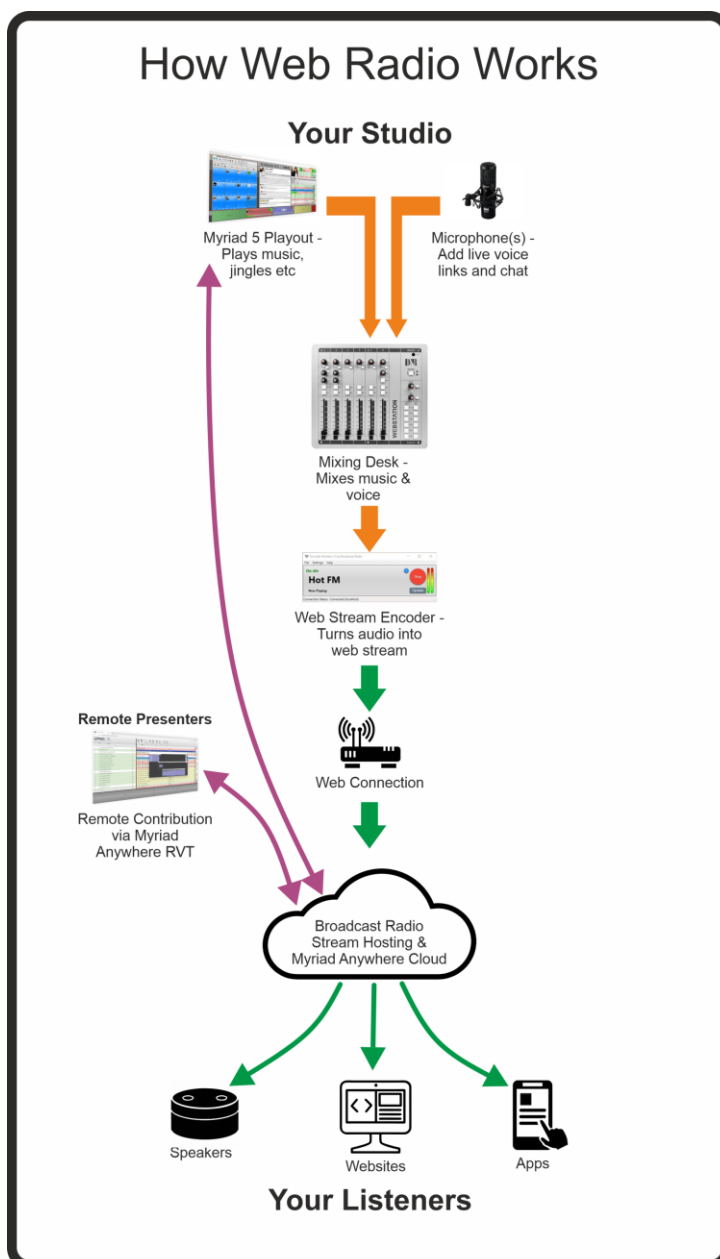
How Web Radio Works

Your Studio

Myriad 5 Playout - Plays music, jingles etc

Microphone(s) - Add live voice links and chat

Mixing Desk - Mixes music & voice

Hot FM

Web Stream Encoder - Turns audio into web stream

Web Connection

Remote Presenters

Remote Contribution via Myriad Anywhere RVT

Broadcast Radio Stream Hosting & Myriad Anywhere Cloud

Speakers

Websites

Apps

Your Listeners